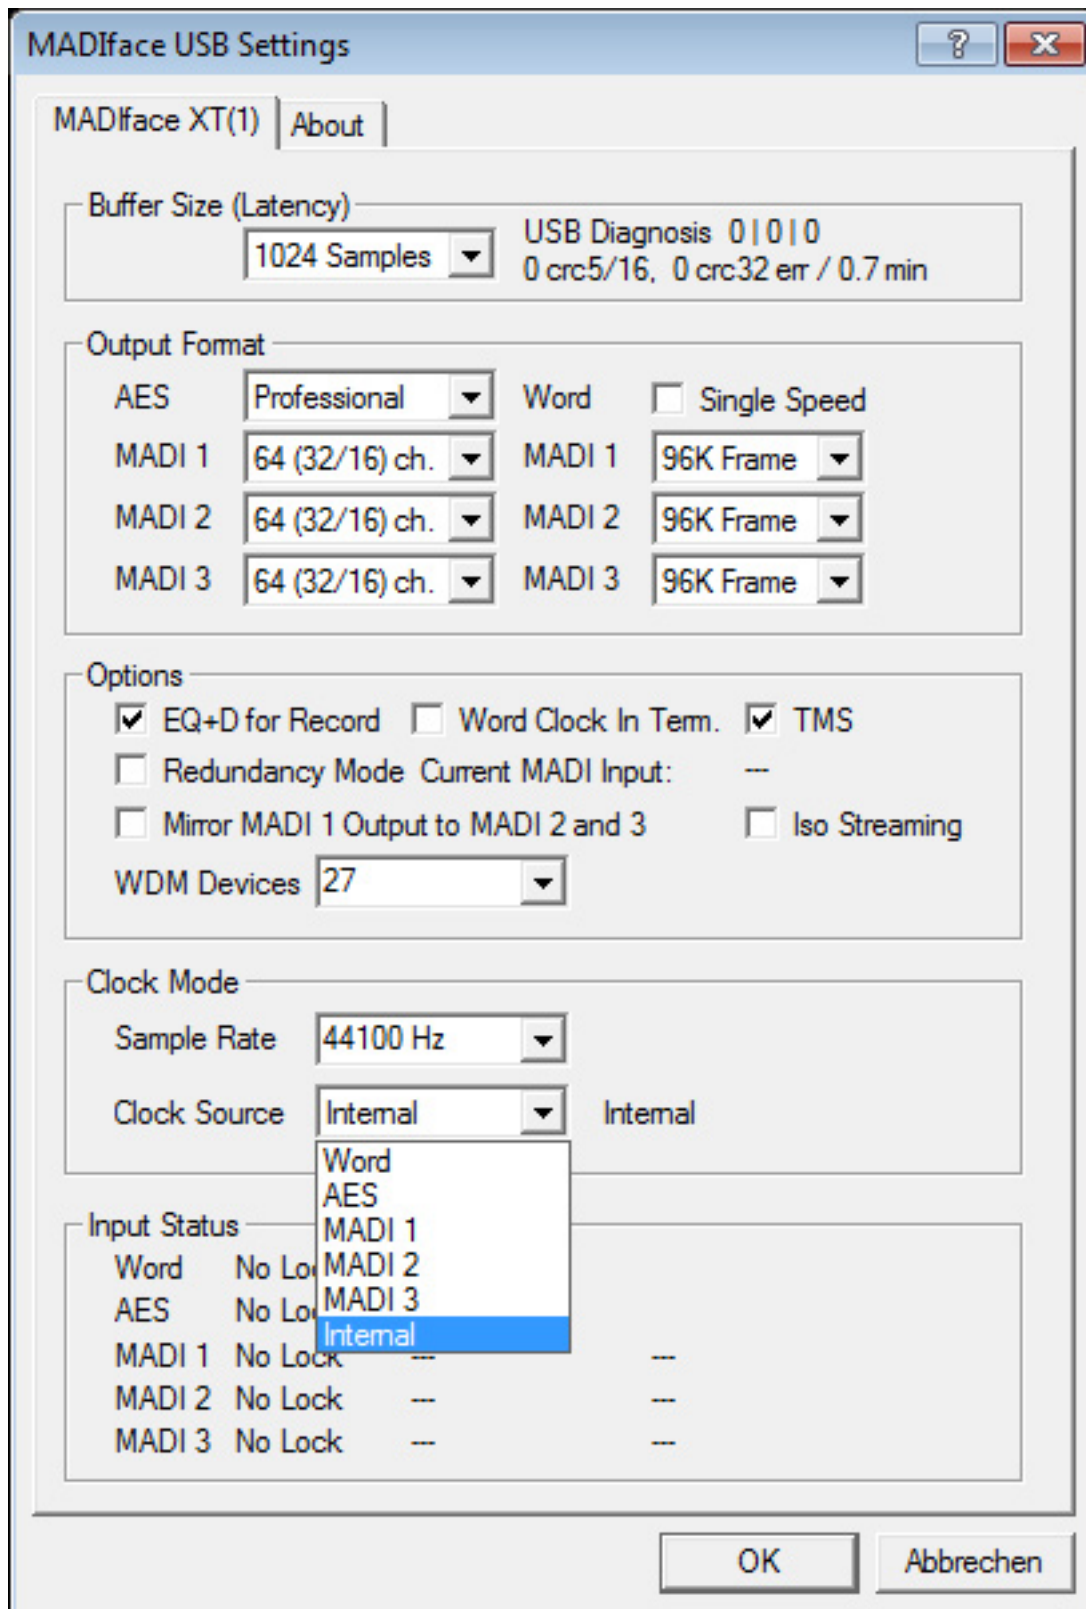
MADIface USB Settings

?

MADIface XT(1)

About

Buffer Size (Latency)

1024 Samples

USB Diagnosis 0 | 0 | 0
0 crc5/16, 0 crc32 err / 0.7 min

Output Format

AES Professional
Word Single Speed

MADI 1 64 (32/16) ch.
MADI 1 96K Frame

MADI 2 64 (32/16) ch.
MADI 2 96K Frame

MADI 3 64 (32/16) ch.
MADI 3 96K Frame

Options

EQ+D for Record Word Clock In Term. TMS

Redundancy Mode Current MADI Input: ---

Mirror MADI 1 Output to MADI 2 and 3 Iso Streaming

WDM Devices 27

Clock Mode

Sample Rate 44100 Hz

Clock Source Internal Internal

Word
AES
MADI 1
MADI 2
MADI 3
Internal

Input Status

Word No Lo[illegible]

AES No Lo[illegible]

MADI 1 No Lock --- ---

MADI 2 No Lock --- ---

MADI 3 No Lock --- ---

OK Abbrechen